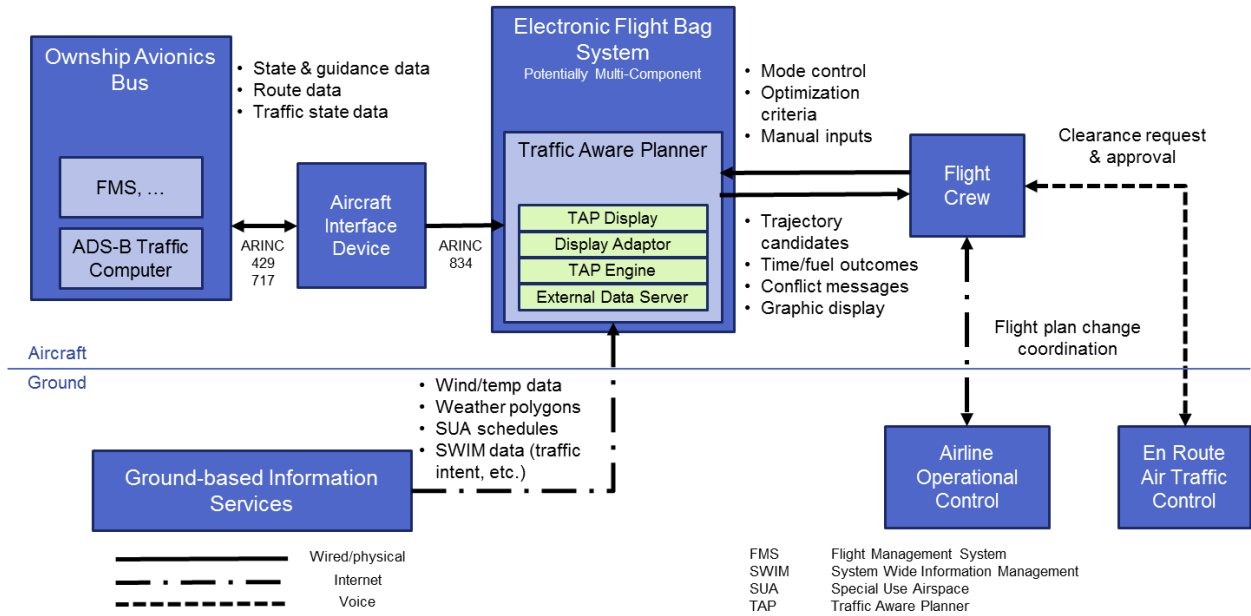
Ownship Avionics Bus

FMS, ...

ADS-B Traffic Computer

• State & guidance data
• Route data
• Traffic state data

ARINC 429 717

Aircraft Interface Device

ARINC 834

Electronic Flight Bag System
Potentially Multi-Component

Traffic Aware Planner

TAP Display
Display Adaptor
TAP Engine
External Data Server

• Mode control
• Optimization criteria
• Manual inputs

• Trajectory candidates
• Time/fuel outcomes
• Conflict messages
• Graphic display

Flight Crew

Clearance request & approval

Flight plan change coordination

Aircraft
Ground

• Wind/temp data
• Weather polygons
• SUA schedules
• SWIM data (traffic intent, etc.)

Ground-based Information Services

Airline Operational Control

En Route Air Traffic Control

Wired/physical
Internet
Voice

FMS Flight Management System
SWIM System Wide Information Management
SUA Special Use Airspace
TAP Traffic Aware Planner